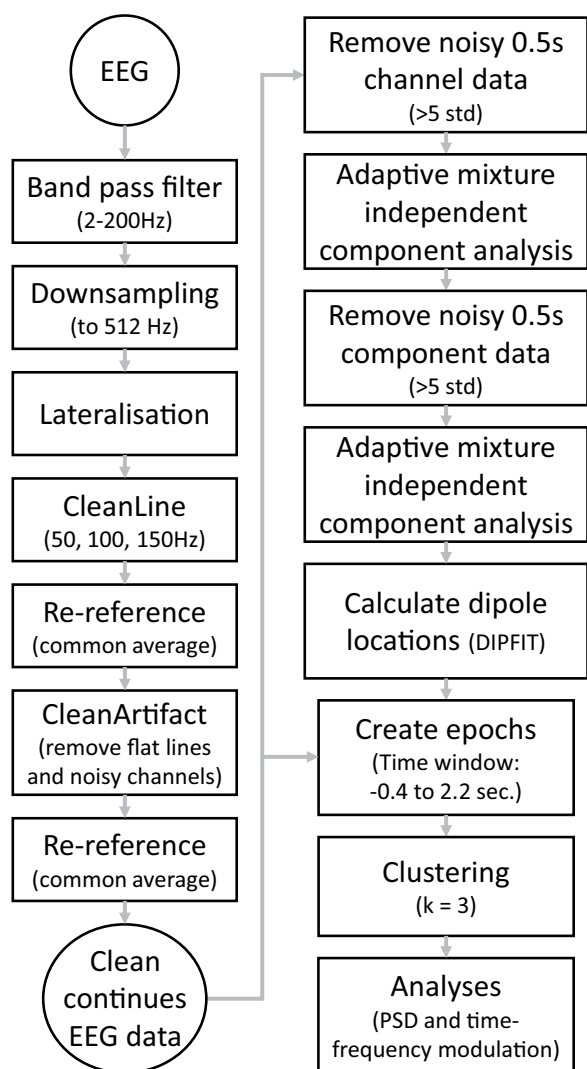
EEG

Band pass filter
(2-200Hz)

Downsampling
(to 512 Hz)

Lateralisation

CleanLine
(50, 100, 150Hz)

Re-reference
(common average)

CleanArtifact
(remove flat lines and noisy channels)

Re-reference
(common average)

Clean continues EEG data

Remove noisy 0.5s channel data
(>5 std)

Adaptive mixture independent component analysis

Remove noisy 0.5s component data
(>5 std)

Adaptive mixture independent component analysis

Calculate dipole locations (DIPFIT)

Create epochs
(Time window: -0.4 to 2.2 sec.)

Clustering
(k = 3)

Analyses
(PSD and time-frequency modulation)